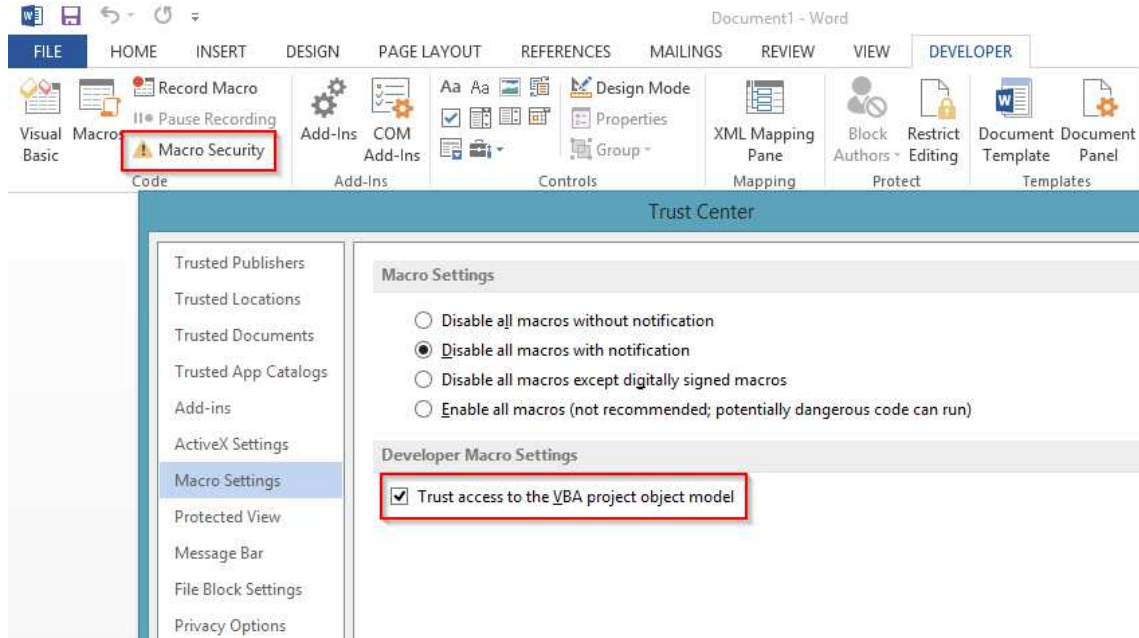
Document1 - Word

FILE HOME INSERT DESIGN PAGE LAYOUT REFERENCES MAILINGS REVIEW VIEW DEVELOPER

Visual Basic Macros Record Macro Pause Recording Macro Security Code

Add-Ins COM Add-Ins Add-Ins

Aa Aa Design Mode Properties Group Controls

XML Mapping Pane Mapping

Block Authors Restrict Editing Protect

Document Template Document Panel Templates

Trust Center

Trusted Publishers
Trusted Locations
Trusted Documents
Trusted App Catalogs
Add-ins
ActiveX Settings
Macro Settings
Protected View
Message Bar
File Block Settings
Privacy Options

Macro Settings

Disable all macros without notification
Disable all macros with notification
Disable all macros except digitally signed macros
Enable all macros (not recommended; potentially dangerous code can run)

Developer Macro Settings

Trust access to the VBA project object model